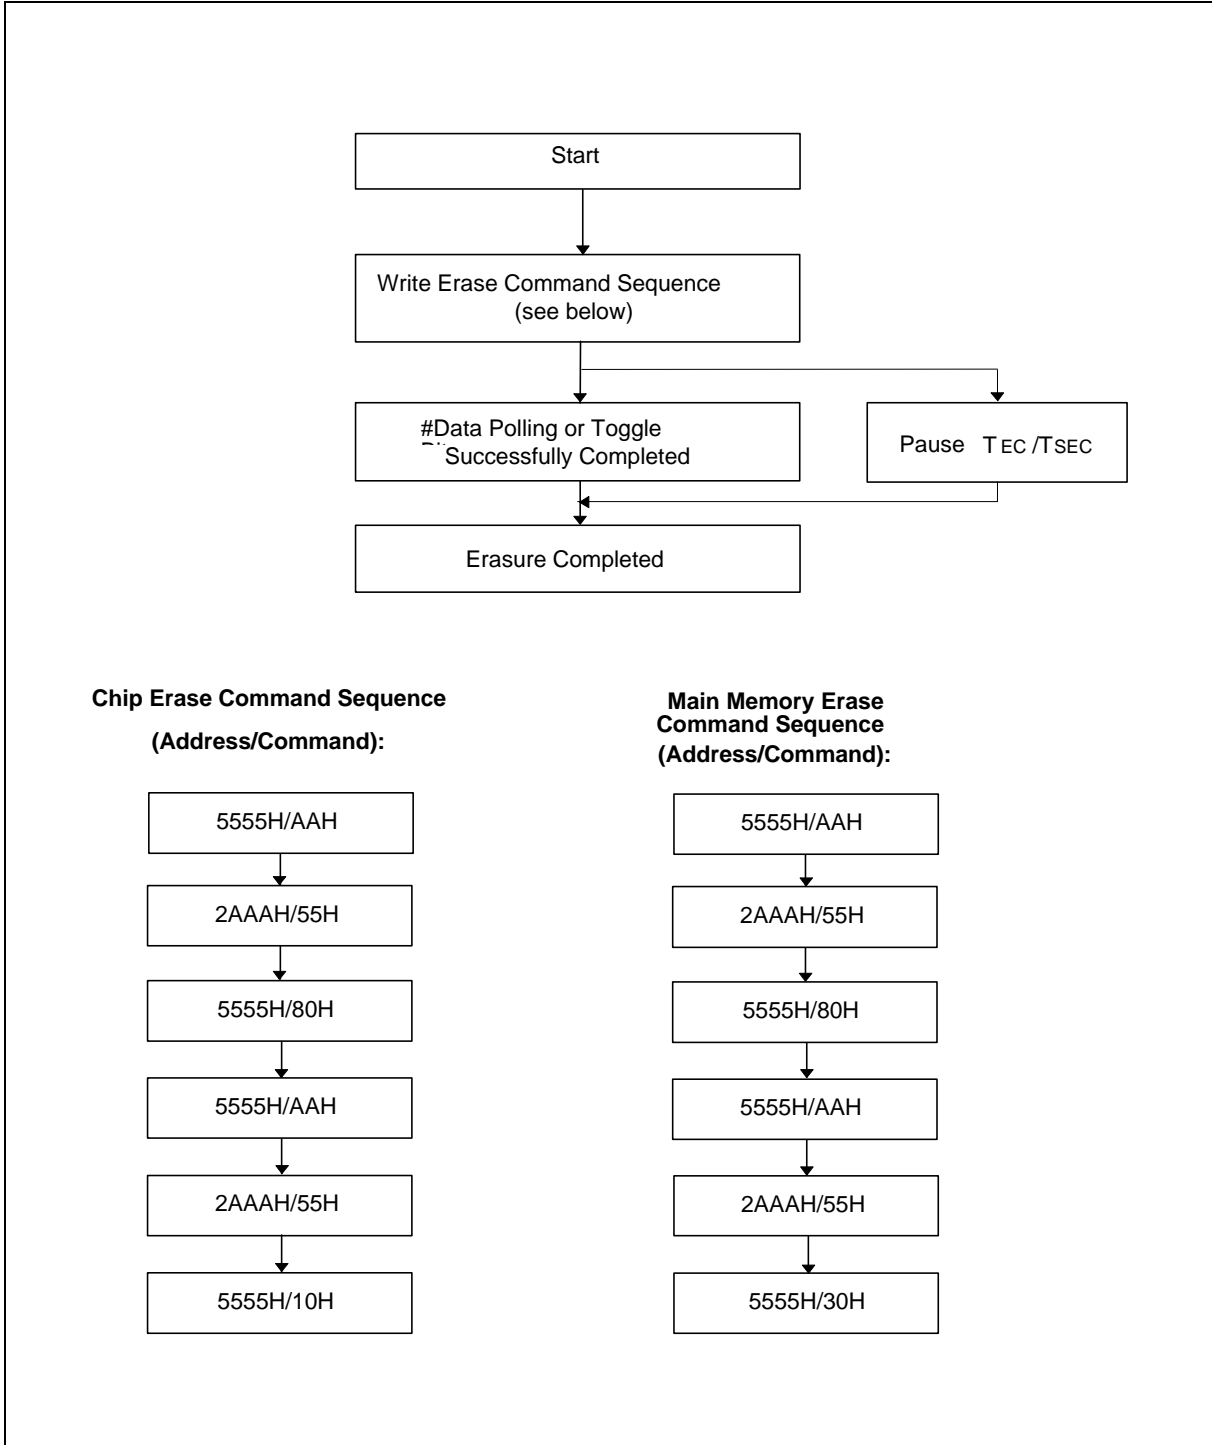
Start

Write Erase Command Sequence (see below)

#Data Polling or Toggle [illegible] Successfully Completed

Pause $T_{EC}$ / $T_{SEC}$

Erasure Completed

**Chip Erase Command Sequence**

**(Address/Command):**

5555H/AAH

2AAAH/55H

5555H/80H

5555H/AAH

2AAAH/55H

5555H/10H

**Main Memory Erase Command Sequence (Address/Command):**

5555H/AAH

2AAAH/55H

5555H/80H

5555H/AAH

2AAAH/55H

5555H/30H